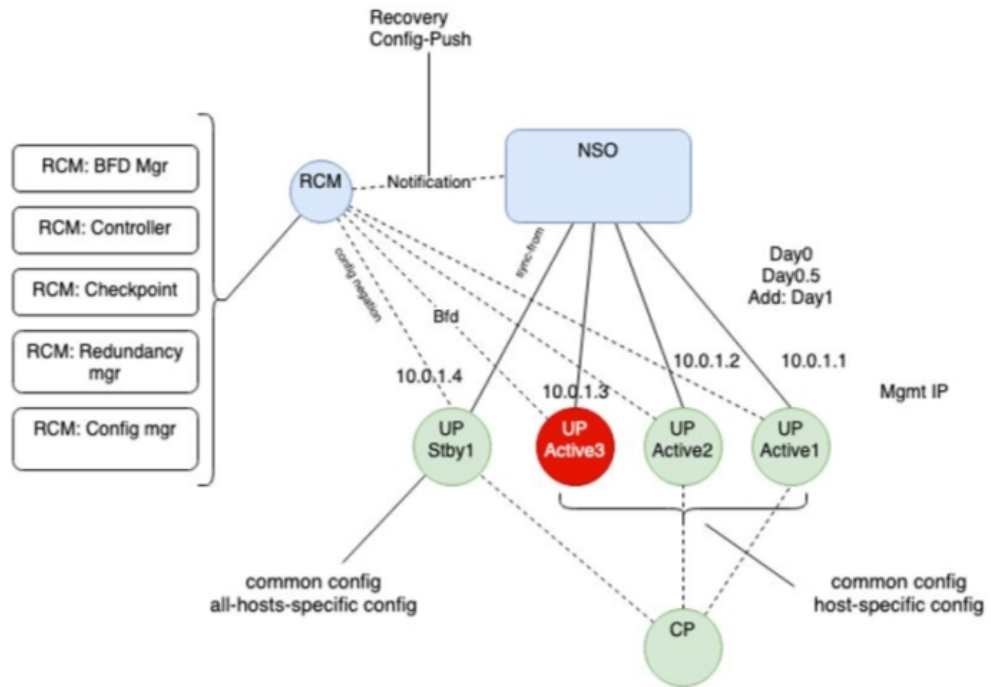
Recovery
Config-Push

RCM: BFD Mgr

RCM: Controller

RCM: Checkpoint

RCM: Redundancy mgr

RCM: Config mgr

RCM

Notification

NSO

config negation

Bfd

sync-from

Day0
Day0.5
Add: Day1

10.0.1.4

10.0.1.3

10.0.1.2

10.0.1.1

Mgmt IP

UP
Stby1

UP
Active3

UP
Active2

UP
Active1

common config
all-hosts-specific config

common config
host-specific config

CP